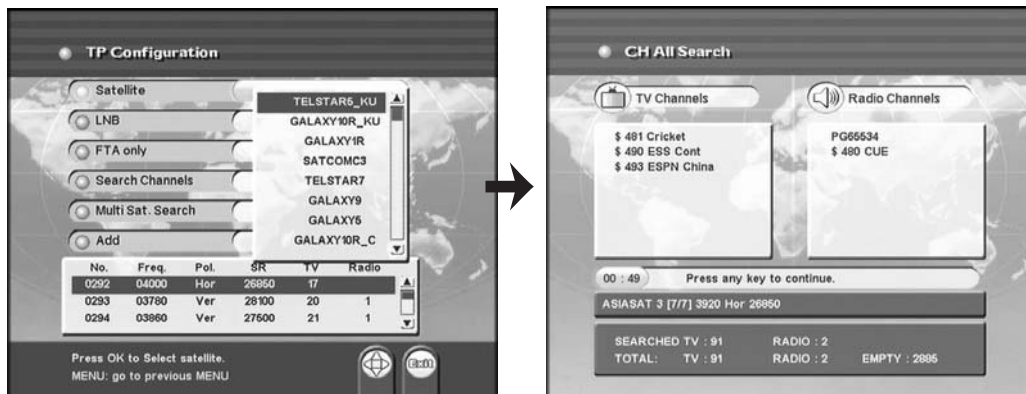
TP Configuration

Satellite
LNB
FTA only
Search Channels
Multi Sat. Search
Add

TELSTAR5_KU
GALAXY10R_KU
GALAXY1R
SATCOMC3
TELSTAR7
GALAXY9
GALAXY5
GALAXY10R_C

| No. | Freq. | Pol. | SR | TV | Radio |
|---|---|---|---|---|---|
| 0292 | 04000 | Hor | 26850 | 17 | |
| 0293 | 03780 | Ver | 28100 | 20 | 1 |
| 0294 | 03860 | Ver | 27500 | 21 | 1 |

Press OK to Select satellite.
MENU: go to previous MENU

Exit

CH All Search

TV Channels
Radio Channels

$ 481 Cricket
$ 490 ESS Cont
$ 493 ESPN China

PG65534
$ 480 CUE

00 : 49
Press any key to continue.

ASIASAT 3 [7/7] 3920 Hor 26850

SEARCHED TV : 91 RADIO : 2
TOTAL: TV : 91 RADIO : 2 EMPTY : 2885